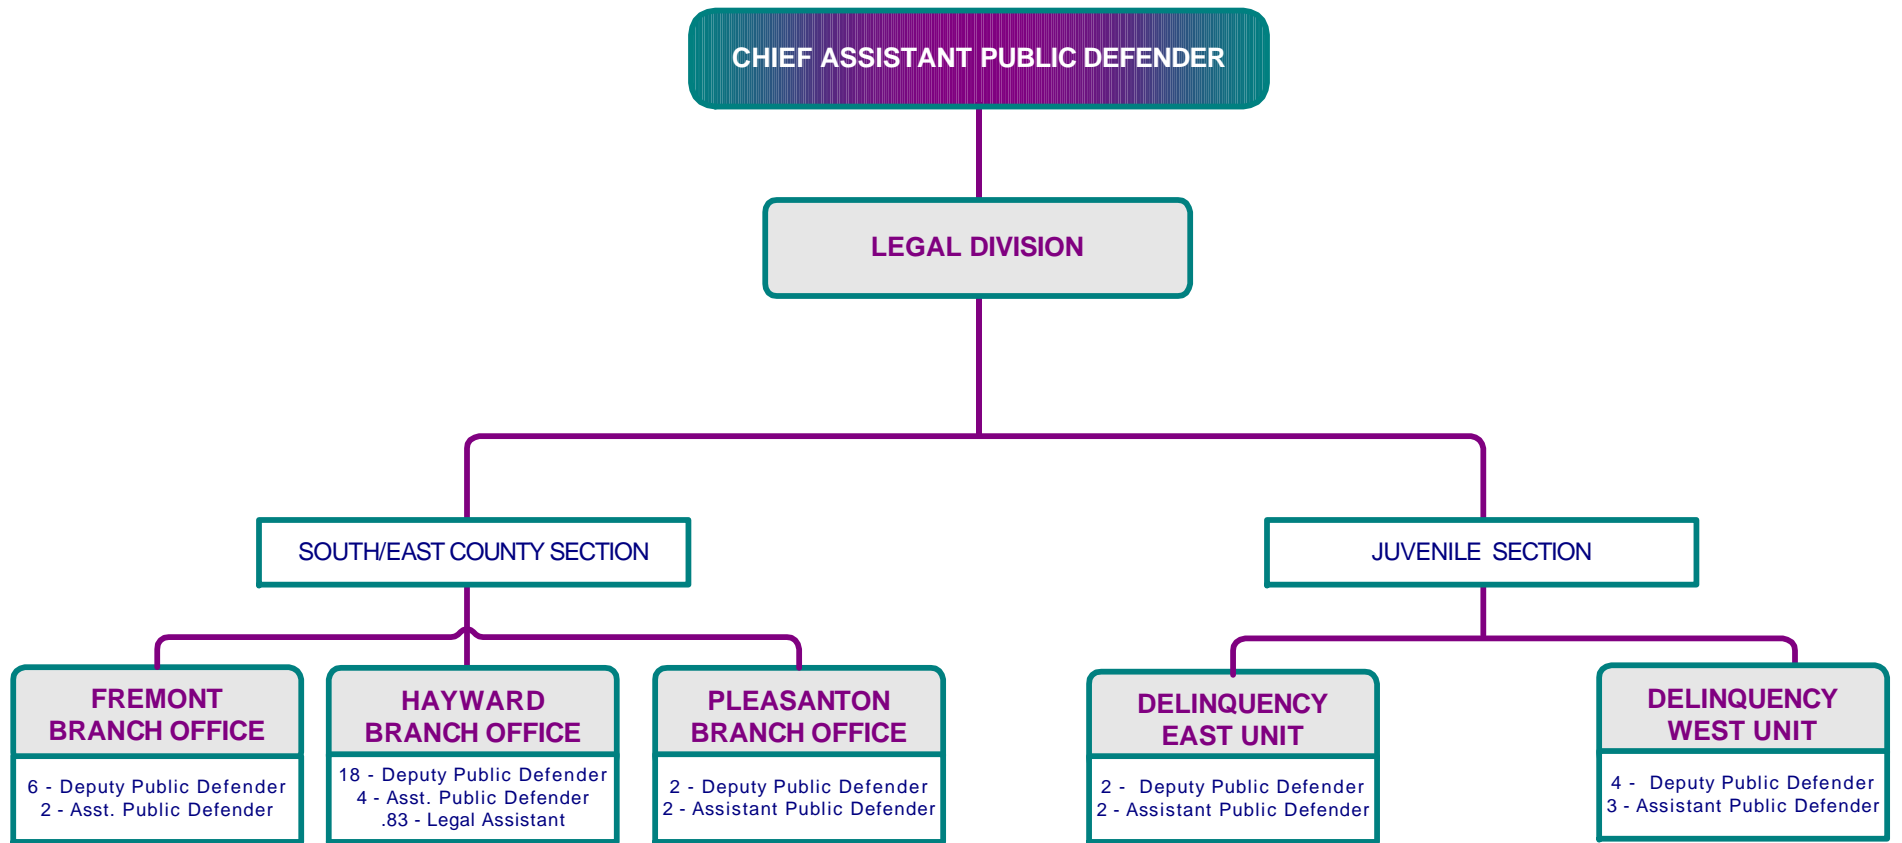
CHIEF ASSISTANT PUBLIC DEFENDER

LEGAL DIVISION

SOUTH/EAST COUNTY SECTION

JUVENILE SECTION

FREMONT BRANCH OFFICE

6 - Deputy Public Defender
2 - Asst. Public Defender

HAYWARD BRANCH OFFICE

18 - Deputy Public Defender
4 - Asst. Public Defender
.83 - Legal Assistant

PLEASANTON BRANCH OFFICE

2 - Deputy Public Defender
2 - Assistant Public Defender

DELINQUENCY EAST UNIT

2 - Deputy Public Defender
2 - Assistant Public Defender

DELINQUENCY WEST UNIT

4 - Deputy Public Defender
3 - Assistant Public Defender